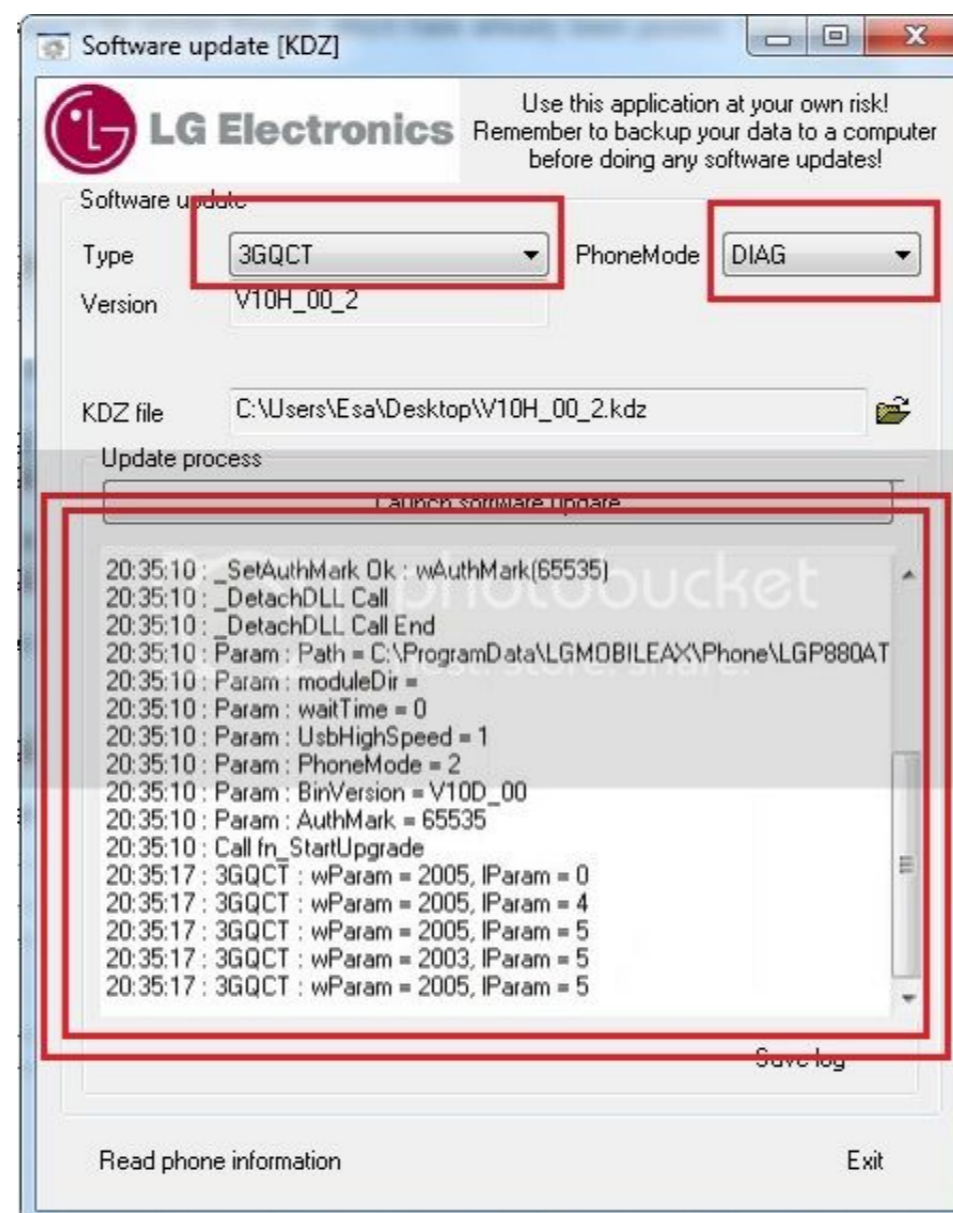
Software update [KDZ]

LG Electronics

Use this application at your own risk! Remember to backup your data to a computer before doing any software updates!

Software update

Type 3GQCT PhoneMode DIAG

Version V10H_00_2

KDZ file C:\Users\Esa\Desktop\V10H_00_2.kdz

Update process

Launch software update

20:35:10 : _SetAuthMark Ok : wAuthMark(65535)
20:35:10 : _DetachDLL Call
20:35:10 : _DetachDLL Call End
20:35:10 : Param : Path = C:\ProgramData\LGMOBILEAX\Phone\LGP880AT
20:35:10 : Param : moduleDir =
20:35:10 : Param : waitTime = 0
20:35:10 : Param : UsbHighSpeed = 1
20:35:10 : Param : PhoneMode = 2
20:35:10 : Param : BinVersion = V10D_00
20:35:10 : Param : AuthMark = 65535
20:35:10 : Call fn_StartUpgrade
20:35:17 : 3GQCT : wParam = 2005, lParam = 0
20:35:17 : 3GQCT : wParam = 2005, lParam = 4
20:35:17 : 3GQCT : wParam = 2005, lParam = 5
20:35:17 : 3GQCT : wParam = 2003, lParam = 5
20:35:17 : 3GQCT : wParam = 2005, lParam = 5

photobucket
Protect more of your memories for less!

Save log

Read phone information

Exit